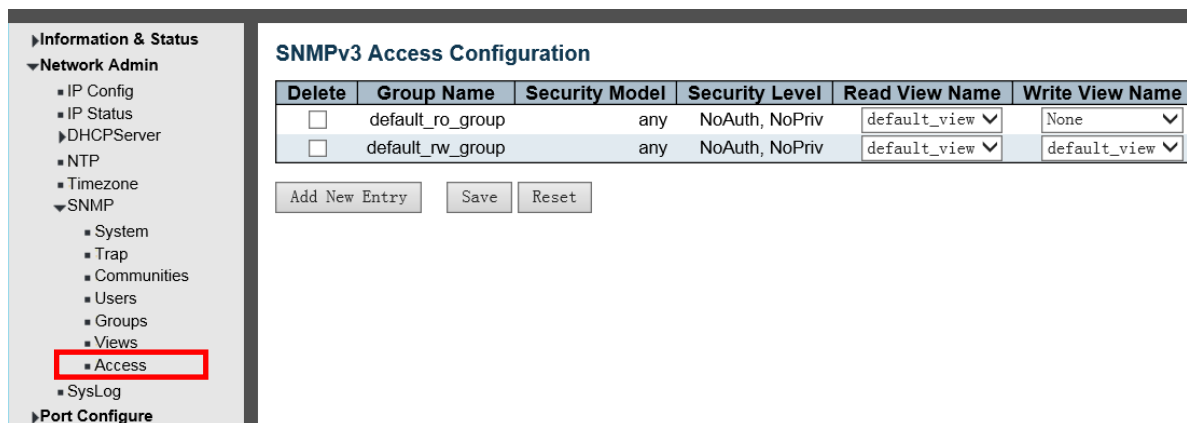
▸Information & Status
▾Network Admin
▪ IP Config
▪ IP Status
▸DHCPServer
▪ NTP
▪ Timezone
▾SNMP
▪ System
▪ Trap
▪ Communities
▪ Users
▪ Groups
▪ Views
▪ Access
▪ SysLog
▸Port Configure

SNMPv3 Access Configuration

| Delete | Group Name | Security Model | Security Level | Read View Name | Write View Name |
|---|---|---|---|---|---|
| ☐ | default_ro_group | any | NoAuth, NoPriv | default_view | None |
| ☐ | default_rw_group | any | NoAuth, NoPriv | default_view | default_view |

Add New Entry Save Reset